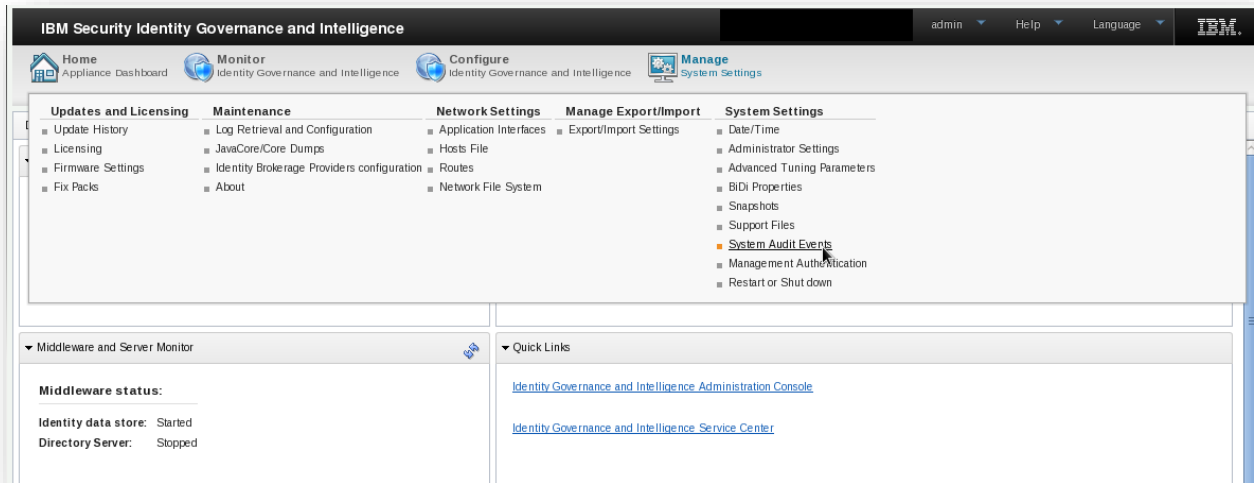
IBM Security Identity Governance and Intelligence

admin Help Language IBM.

Home
Appliance Dashboard

Monitor
Identity Governance and Intelligence

Configure
Identity Governance and Intelligence

Manage
System Settings

Updates and Licensing
Update History
Licensing
Firmware Settings
Fix Packs

Maintenance
Log Retrieval and Configuration
JavaCore/Core Dumps
Identity Brokerage Providers configuration
About

Network Settings
Application Interfaces
Hosts File
Routes
Network File System

Manage Export/Import
Export/Import Settings

System Settings
Date/Time
Administrator Settings
Advanced Tuning Parameters
BiDi Properties
Snapshots
Support Files
System Audit Events
Management Authentication
Restart or Shut down

Middleware and Server Monitor

Middleware status:

Identity data store: Started
Directory Server: Stopped

Quick Links

Identity Governance and Intelligence Administration Console

Identity Governance and Intelligence Service Center